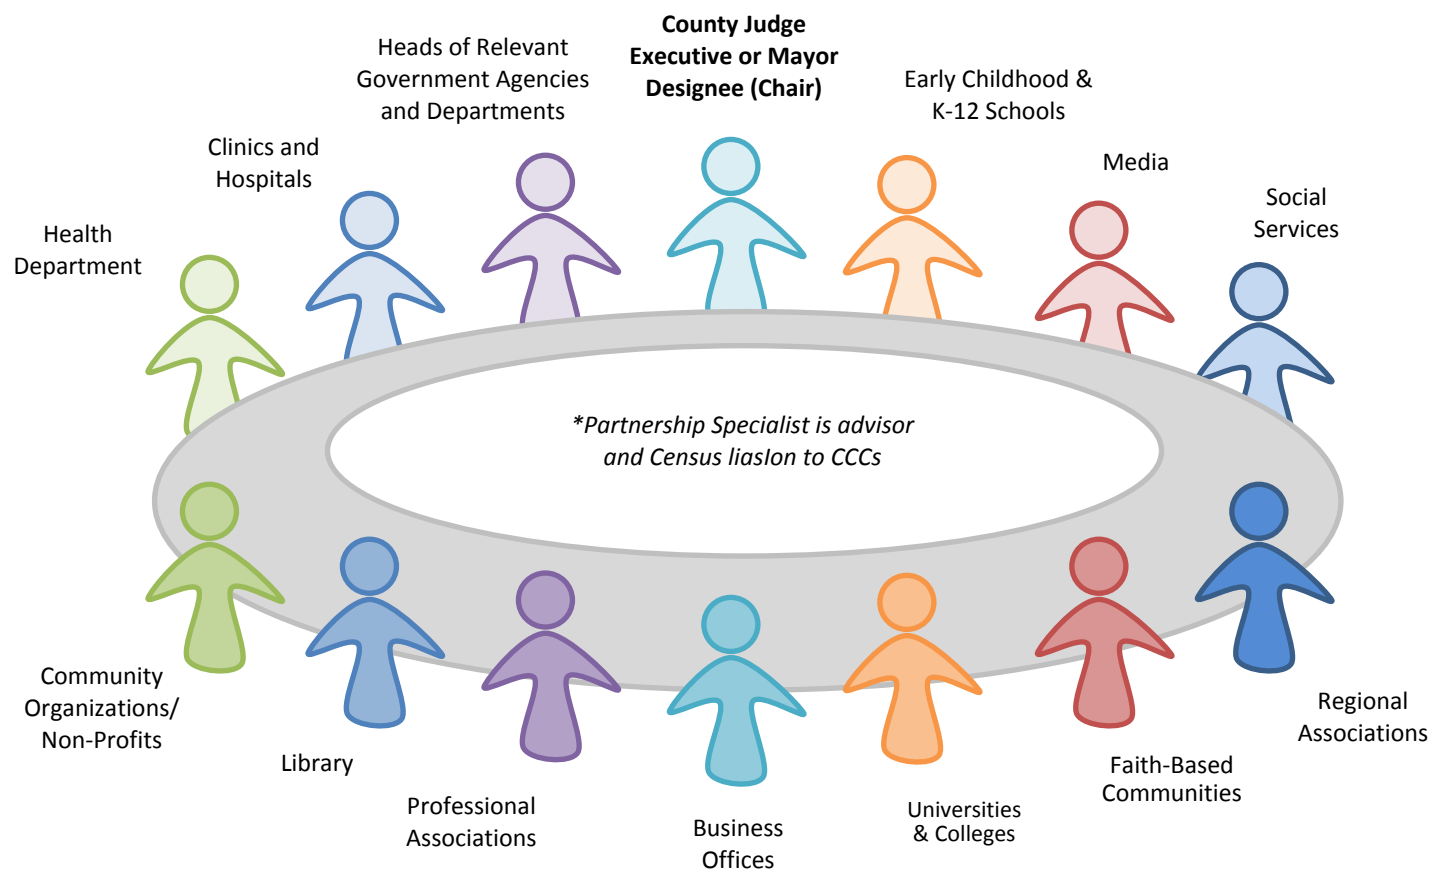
**County Judge Executive or Mayor Designee (Chair)**

Heads of Relevant Government Agencies and Departments

Early Childhood & K-12 Schools

Clinics and Hospitals

Media

Health Department

Social Services

*Partnership Specialist is advisor and Census liaslon to CCCs

Community Organizations/ Non-Profits

Library

Professional Associations

Business Offices

Universities & Colleges

Faith-Based Communities

Regional Associations